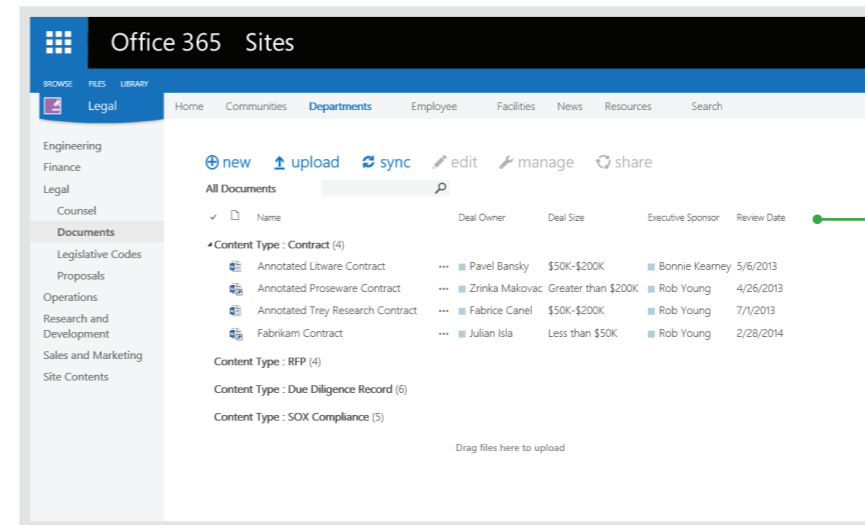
Office 365 Sites

BROWSE FILES LIBRARY

Legal

Home Communities Departments Employee Facilities News Resources Search

Engineering
Finance
Legal
Counsel
Documents
Legislative Codes
Proposals
Operations
Research and Development
Sales and Marketing
Site Contents

new upload sync edit manage share

All Documents

Name Deal Owner Deal Size Executive Sponsor Review Date

Content Type : Contract (4)

| Name | | Deal Owner | Deal Size | Executive Sponsor | Review Date |
|---|---|---|---|---|---|
| Annotated Litware Contract | ··· | Pavel Bansky | $50K-$200K | Bonnie Kearney | 5/6/2013 |
| Annotated Proseware Contract | ··· | Zrinka Makovac | Greater than $200K | Rob Young | 4/26/2013 |
| Annotated Trey Research Contract | ··· | Fabrice Canel | $50K-$200K | Rob Young | 7/1/2013 |
| Fabrikam Contract | ··· | Julian Isla | Less than $50K | Rob Young | 2/28/2014 |

Content Type : RFP (4)

Content Type : Due Diligence Record (6)

Content Type : SOX Compliance (5)

Drag files here to upload